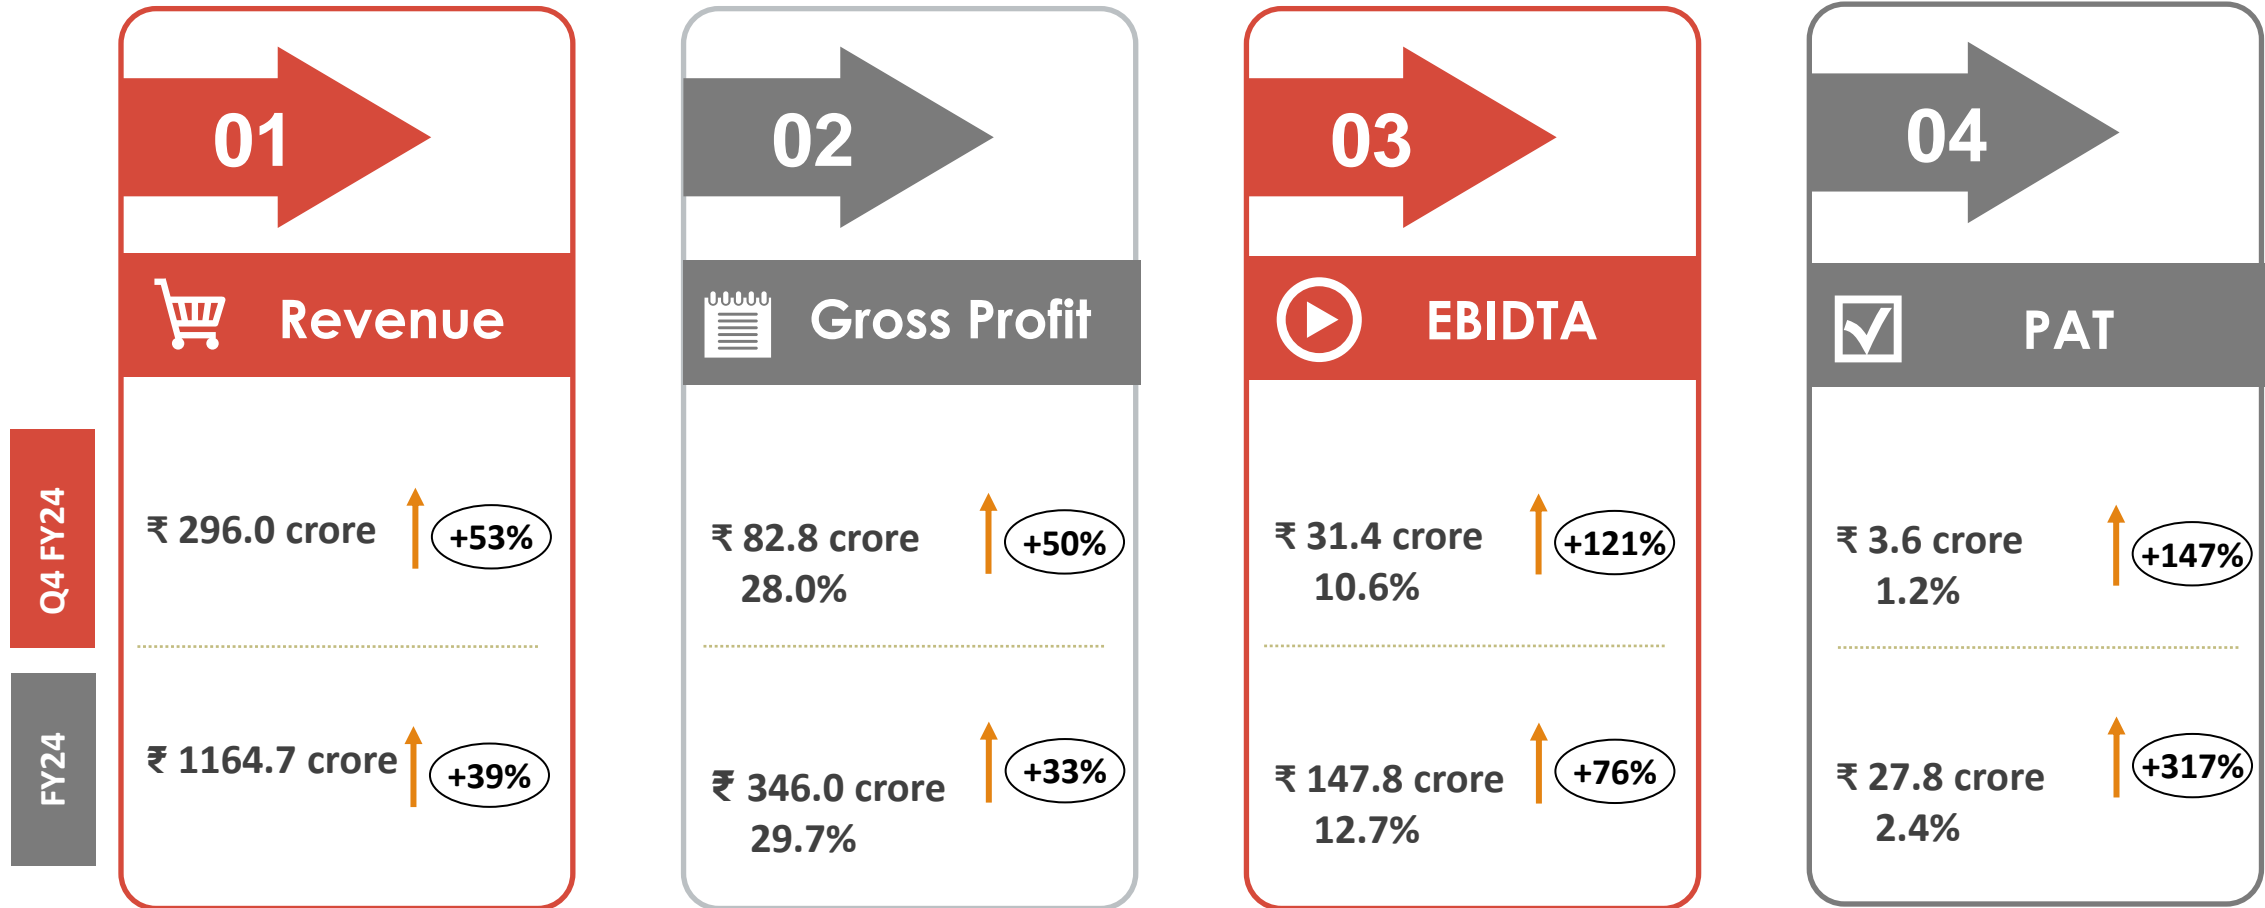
Q4 FY24

FY24

01

Revenue

₹ 296.0 crore +53%

₹ 1164.7 crore +39%

02

Gross Profit

₹ 82.8 crore
28.0% +50%

₹ 346.0 crore
29.7% +33%

03

EBIDTA

₹ 31.4 crore
10.6% +121%

₹ 147.8 crore
12.7% +76%

04

PAT

₹ 3.6 crore
1.2% +147%

₹ 27.8 crore
2.4% +317%